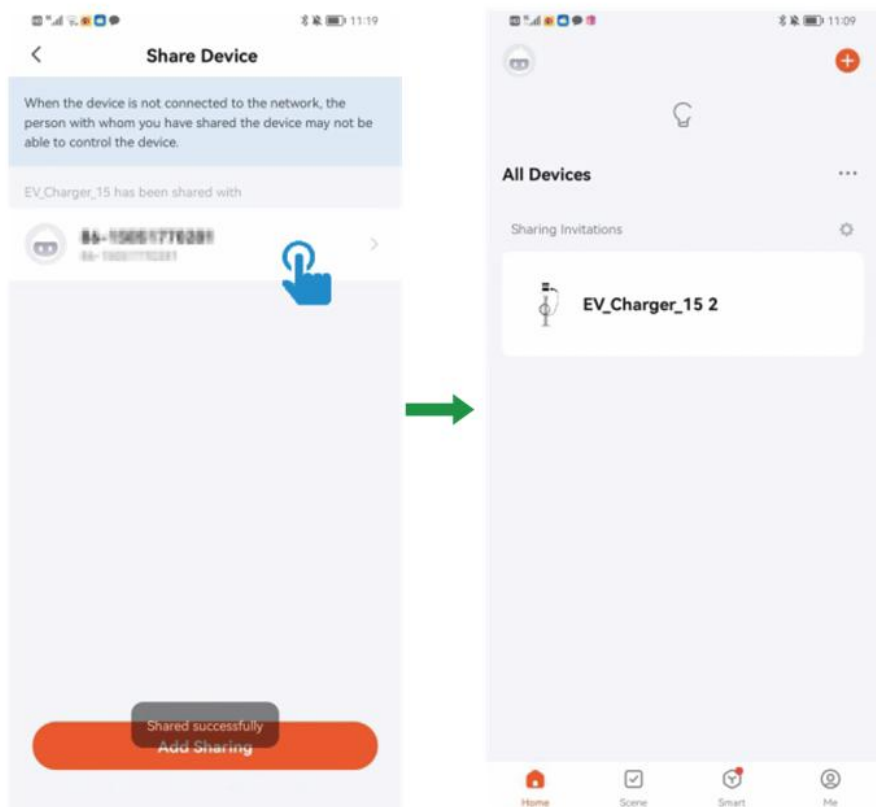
11:19

Share Device

When the device is not connected to the network, the person with whom you have shared the device may not be able to control the device.

EV_Charger_15 has been shared with

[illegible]
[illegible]

Shared successfully
Add Sharing

11:09

All Devices

Sharing Invitations

EV_Charger_15 2

Home
Scene
Smart
Me